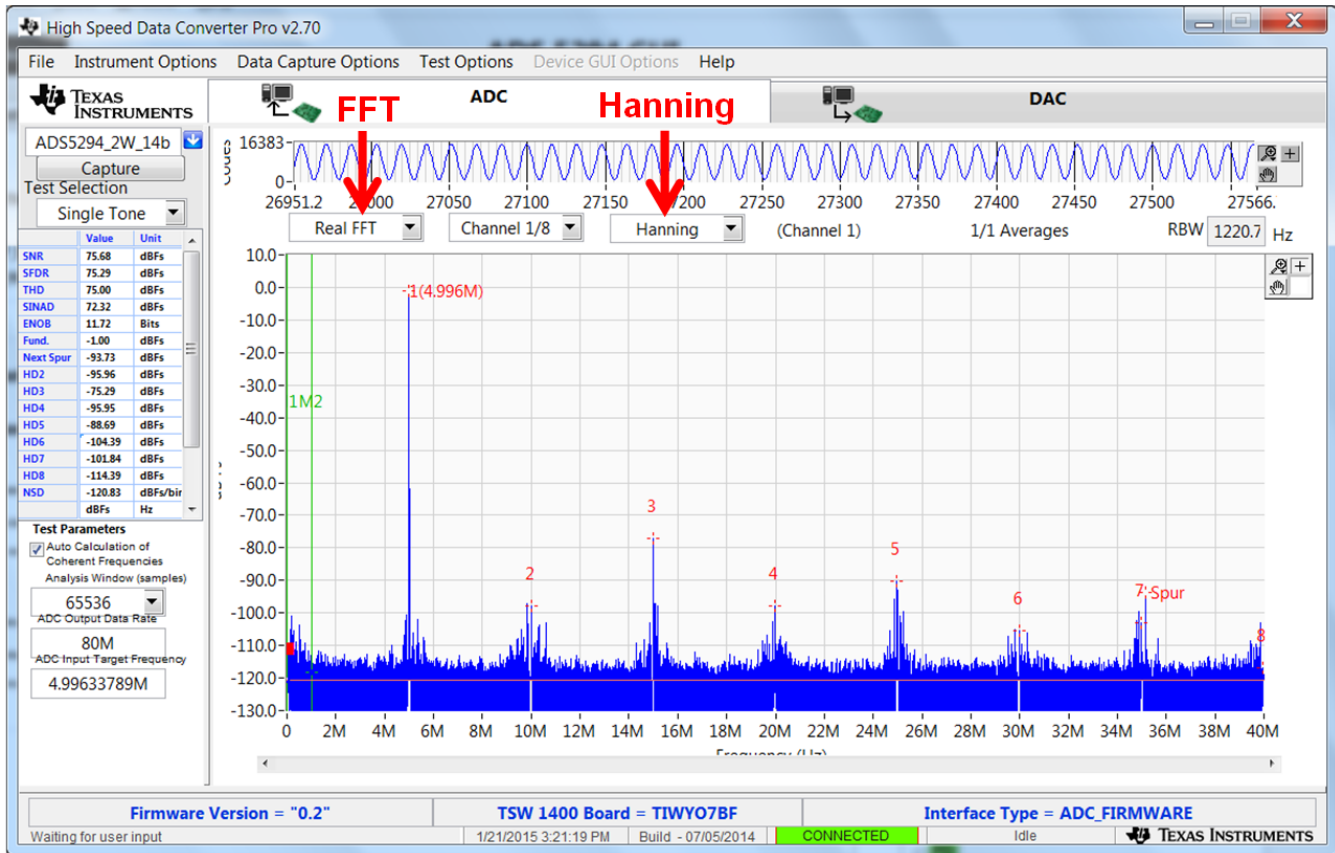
High Speed Data Converter Pro v2.70

File Instrument Options Data Capture Options Test Options Device GUI Options Help

TEXAS INSTRUMENTS

ADC

DAC

FFT

Hanning

ADS5294_2W_14b

Capture

Test Selection

Single Tone

|  | Value | Unit |
|---|---|---|
| SNR | 75.68 | dBFs |
| SFDR | 75.29 | dBFs |
| THD | 75.00 | dBFs |
| SINAD | 72.32 | dBFs |
| ENOB | 11.72 | Bits |
| Fund. | -1.00 | dBFs |
| Next Spur | -93.73 | dBFs |
| HD2 | -95.96 | dBFs |
| HD3 | -75.29 | dBFs |
| HD4 | -95.95 | dBFs |
| HD5 | -88.69 | dBFs |
| HD6 | -104.39 | dBFs |
| HD7 | -101.84 | dBFs |
| HD8 | -114.39 | dBFs |
| NSD | -120.83 | dBFs/bin |
|  | dBFs | Hz |

Test Parameters

Auto Calculation of Coherent Frequencies

Analysis Window (samples)

65536

ADC Output Data Rate

80M

ADC Input Target Frequency

4.99633789M

16383

0

26951.2 27000 27050 27100 27150 27200 27250 27300 27350 27400 27450 27500 27566.

Real FFT

Channel 1/8

Hanning

(Channel 1)

1/1 Averages

RBW 1220.7 Hz

10.0 0.0 -10.0 -20.0 -30.0 -40.0 -50.0 -60.0 -70.0 -80.0 -90.0 -100.0 -110.0 -120.0 -130.0

1M2

1(4.996M)

2 3 4 5 6 7 Spur 8

0 2M 4M 6M 8M 10M 12M 14M 16M 18M 20M 22M 24M 26M 28M 30M 32M 34M 36M 38M 40M

Frequency (Hz)

Firmware Version = "0.2"

TSW 1400 Board = TIWYO7BF

Interface Type = ADC_FIRMWARE

Waiting for user input

1/21/2015 3:21:19 PM

Build - 07/05/2014

CONNECTED

Idle

TEXAS INSTRUMENTS